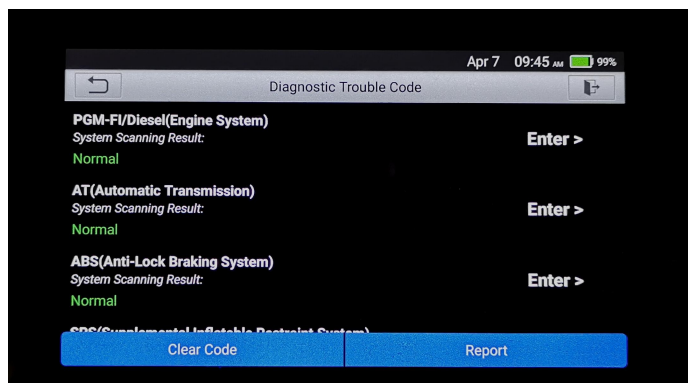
Apr 7 09:45 AM 99%

Diagnostic Trouble Code

PGM-FI/Diesel(Engine System)
System Scanning Result:
Normal
Enter >

AT(Automatic Transmission)
System Scanning Result:
Normal
Enter >

ABS(Anti-Lock Braking System)
System Scanning Result:
Normal
Enter >

SRS(Supplemental Inflatable Restraint System)

Clear Code

Report